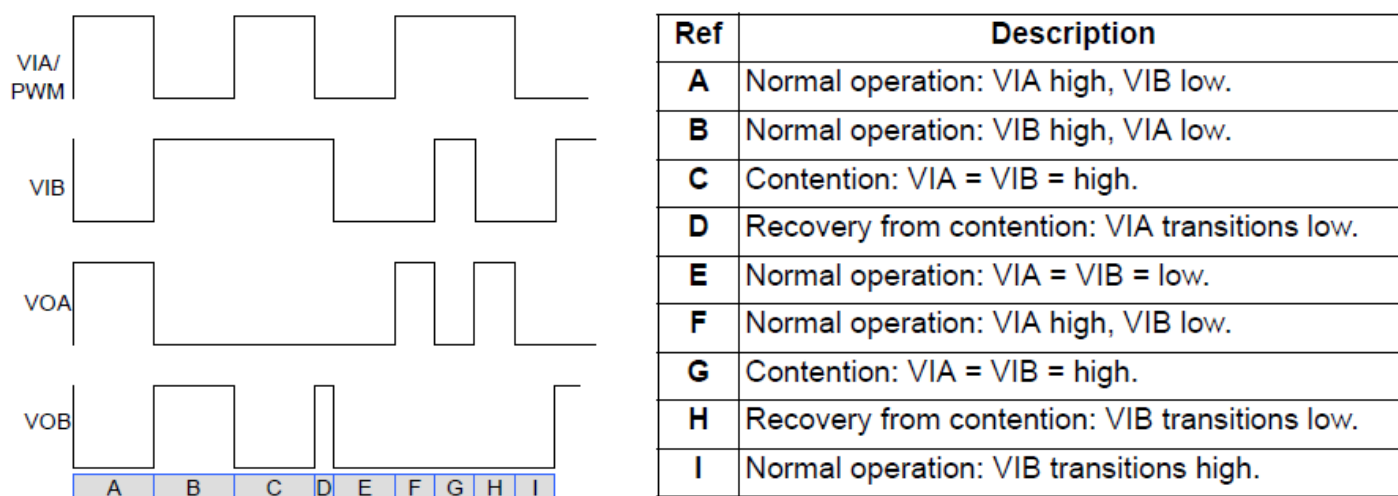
VIA/ PWM

VIB

VOA

VOB

| A | B | C | D | E | F | G | H | I |
|---|---|---|---|---|---|---|---|---|

| Ref | Description |
|---|---|
| A | Normal operation: VIA high, VIB low. |
| B | Normal operation: VIB high, VIA low. |
| C | Contention: VIA = VIB = high. |
| D | Recovery from contention: VIA transitions low. |
| E | Normal operation: VIA = VIB = low. |
| F | Normal operation: VIA high, VIB low. |
| G | Contention: VIA = VIB = high. |
| H | Recovery from contention: VIB transitions low. |
| I | Normal operation: VIB transitions high. |